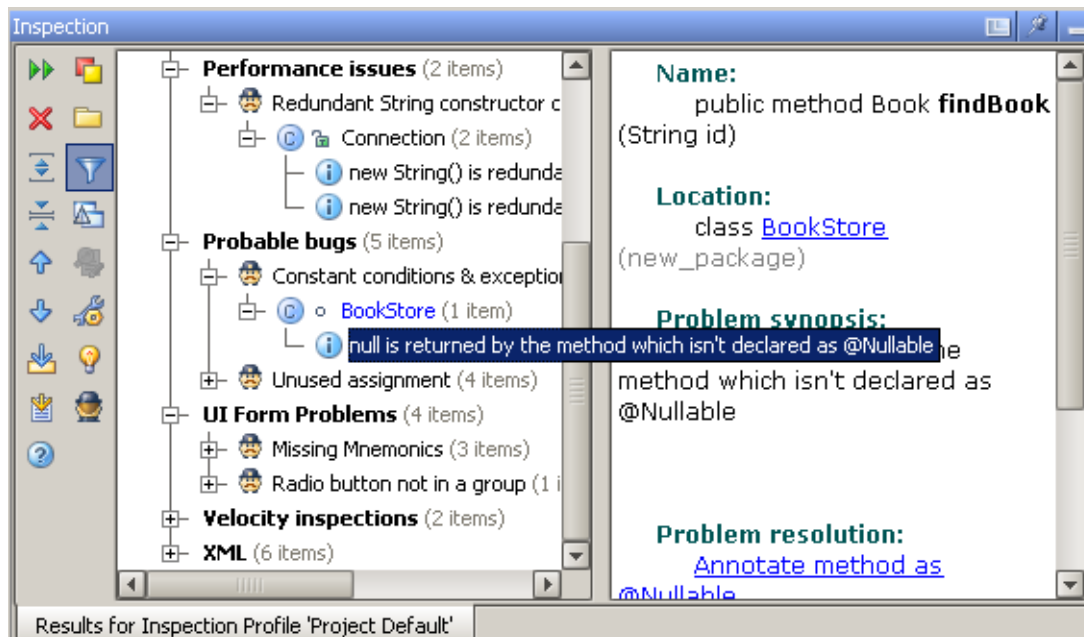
Inspection

Performance issues (2 items)
Redundant String constructor c
Connection (2 items)
new String() is redunda
new String() is redunda
Probable bugs (5 items)
Constant conditions & exceptio
BookStore (1 item)
null is returned by the method which isn't declared as @Nullable
Unused assignment (4 items)
UI Form Problems (4 items)
Missing Mnemonics (3 items)
Radio button not in a group (1 i
Velocity inspections (2 items)
XML (6 items)

Name:
public method Book **findBook** (String id)

Location:
class BookStore (new_package)

Problem synopsis:
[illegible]e method which isn't declared as @Nullable

Problem resolution:
Annotate method as @Nullable

Results for Inspection Profile 'Project Default'